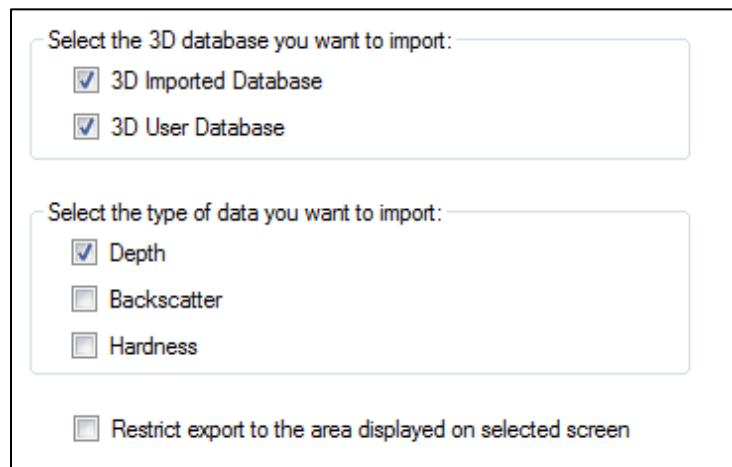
Select the 3D database you want to import:

☑ 3D Imported Database

☑ 3D User Database

Select the type of data you want to import:

☑ Depth

☐ Backscatter

☐ Hardness

☐ Restrict export to the area displayed on selected screen